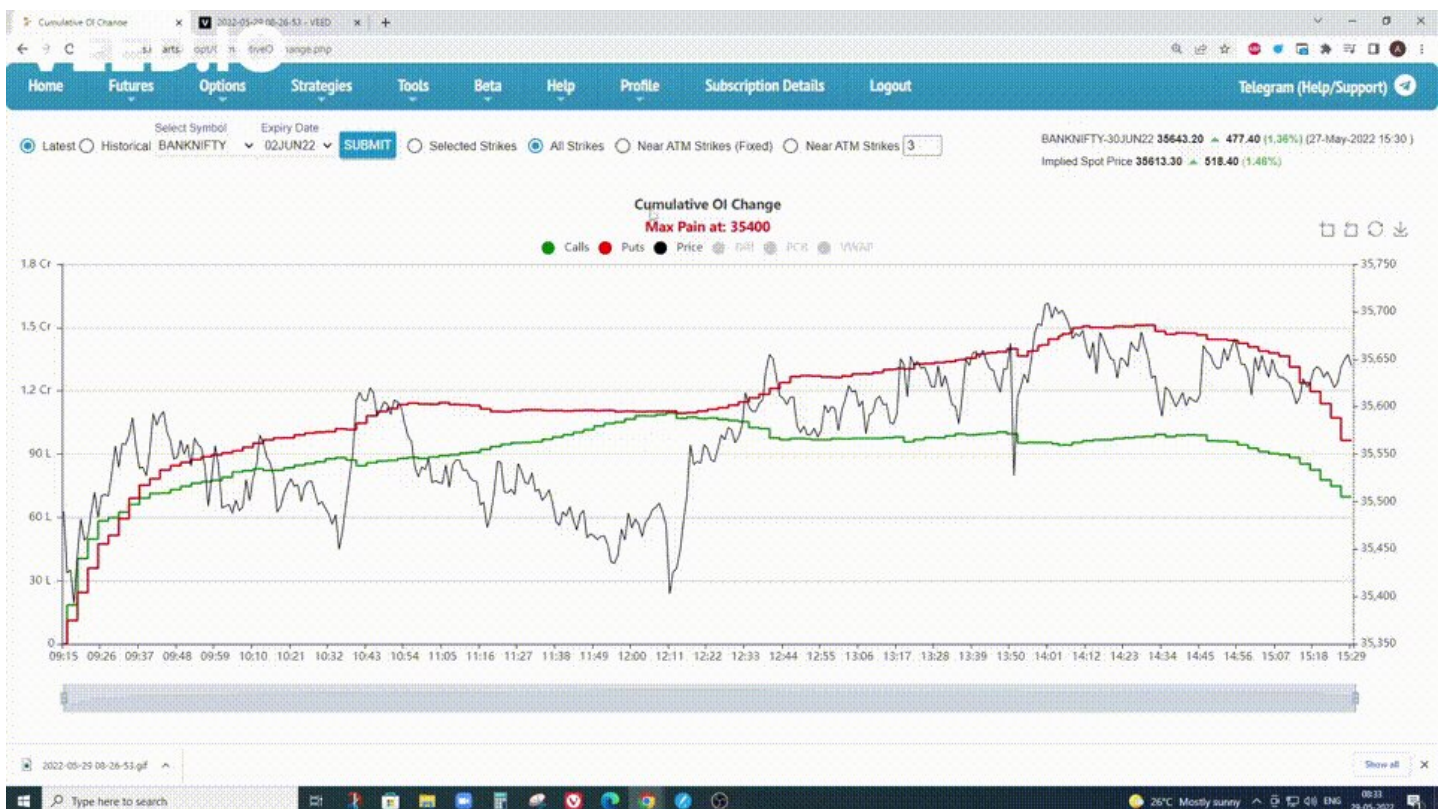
Cumulative OI Change × 2022-05-29 08-26-53 - VEED × +

Home Futures Options Strategies Tools Beta Help Profile Subscription Details Logout Telegram (Help/Support)

Latest Historical Select Symbol BANKNIFTY Expiry Date 02JUN22 SUBMIT Selected Strikes All Strikes Near ATM Strikes (Fixed) Near ATM Strikes 3

BANKNIFTY-30JUN22 35643.20 ▲ 477.40 (1.36%) (27-May-2022 15:30 )
Implied Spot Price 35613.30 ▲ 518.40 (1.48%)

Cumulative OI Change
Max Pain at: 35400

Calls Puts Price Diff PCR VWAP

1.8 Cr
1.5 Cr
1.2 Cr
90 L
60 L
30 L
0

35,750
35,700
35,650
35,600
35,550
35,500
35,450
35,400
35,350

09:15 09:26 09:37 09:48 09:59 10:10 10:21 10:32 10:43 10:54 11:05 11:16 11:27 11:38 11:49 12:00 12:11 12:22 12:33 12:44 12:55 13:06 13:17 13:28 13:39 13:50 14:01 14:12 14:23 14:34 14:45 14:56 15:07 15:18 15:29

2022-05-29 08-26-53.gif

Show all

Type here to search

26°C Mostly sunny ENG 08:33